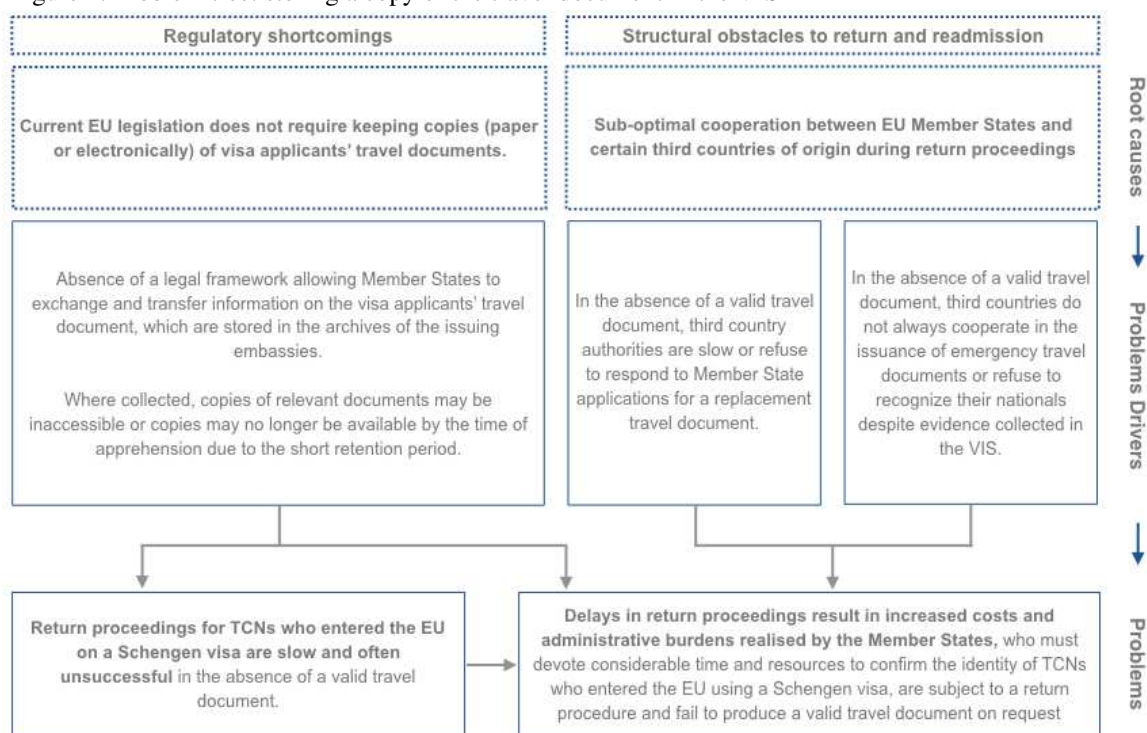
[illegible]

Regulatory shortcomings

Structural obstacles to return and readmission

Current EU legislation does not require keeping copies (paper or electronically) of visa applicants' travel documents.

Sub-optimal cooperation between EU Member States and certain third countries of origin during return proceedings

Root causes

Absence of a legal framework allowing Member States to exchange and transfer information on the visa applicants' travel document, which are stored in the archives of the issuing embassies.

Where collected, copies of relevant documents may be inaccessible or copies may no longer be available by the time of apprehension due to the short retention period.

In the absence of a valid travel document, third country authorities are slow or refuse to respond to Member State applications for a replacement travel document.

In the absence of a valid travel document, third countries do not always cooperate in the issuance of emergency travel documents or refuse to recognize their nationals despite evidence collected in the VIS.

Problems Drivers

Return proceedings for TCNs who entered the EU on a Schengen visa are slow and often unsuccessful in the absence of a valid travel document.

Delays in return proceedings result in increased costs and administrative burdens realised by the Member States, who must devote considerable time and resources to confirm the identity of TCNs who entered the EU using a Schengen visa, are subject to a return procedure and fail to produce a valid travel document on request

Problems